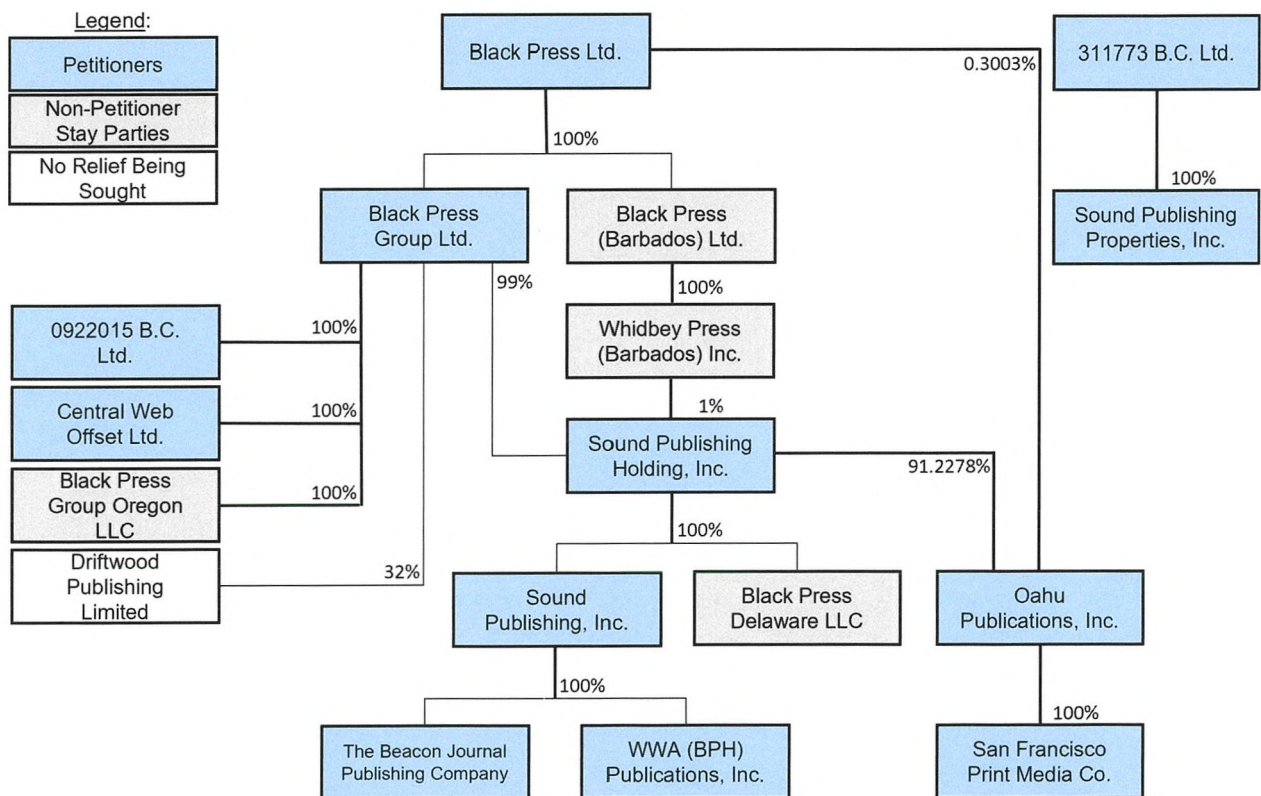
Legend:

Petitioners

Non-Petitioner Stay Parties

No Relief Being Sought

Black Press Ltd.

0.3003%

311773 B.C. Ltd.

100%

100%

Black Press Group Ltd.

Black Press (Barbados) Ltd.

Sound Publishing Properties, Inc.

99%

100%

0922015 B.C. Ltd.

100%

Whidbey Press (Barbados) Inc.

Central Web Offset Ltd.

100%

1%

Sound Publishing Holding, Inc.

Black Press Group Oregon LLC

100%

91.2278%

100%

Driftwood Publishing Limited

32%

Sound Publishing, Inc.

Black Press Delaware LLC

Oahu Publications, Inc.

100%

100%

The Beacon Journal Publishing Company

WWA (BPH) Publications, Inc.

San Francisco Print Media Co.